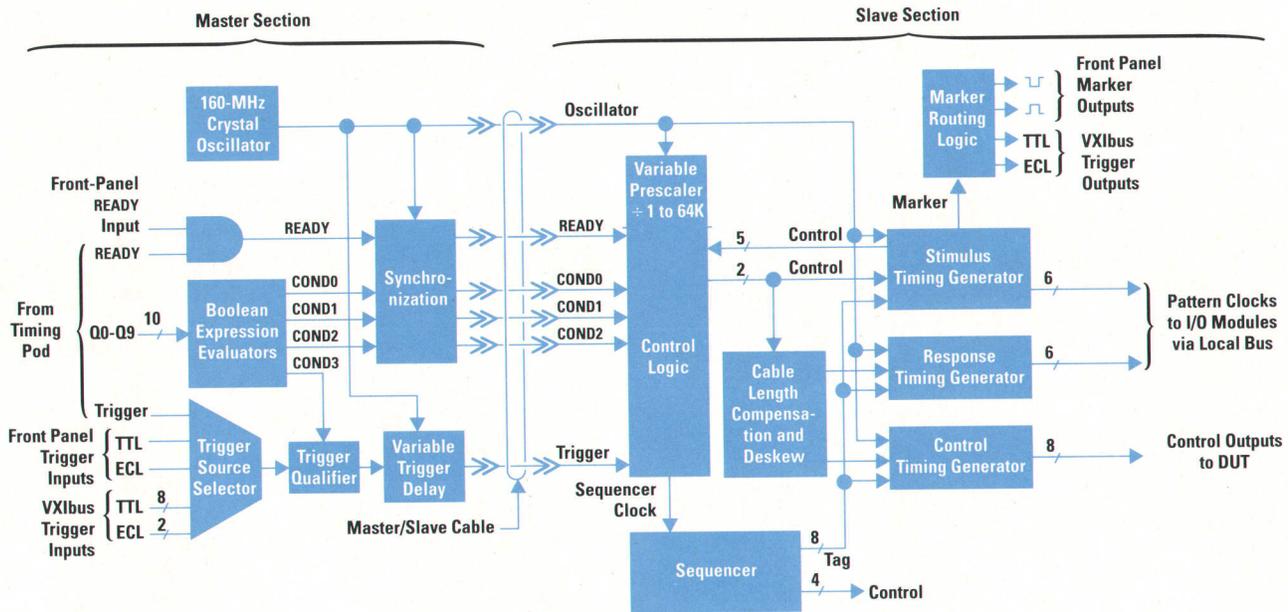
Master Section

Slave Section

160-MHz Crystal Oscillator

Oscillator

Front Panel Marker Outputs

Marker Routing Logic

TTL

ECL

VXIbus Trigger Outputs

Front-Panel READY Input

READY

READY

From Timing Pod

Q0-Q9

10

Boolean Expression Evaluators

COND0

COND1

COND2

COND3

Synchronization

READY

COND0

COND1

COND2

Variable Prescaler ÷ 1 to 64K

Control Logic

Marker

5

Control

2

Control

Stimulus Timing Generator

6

Pattern Clocks to I/O Modules via Local Bus

Response Timing Generator

6

Cable Length Compensation and Deskew

Trigger

Front Panel Trigger Inputs

TTL

ECL

Trigger Source Selector

Trigger Qualifier

Variable Trigger Delay

Trigger

Control Timing Generator

8

Control Outputs to DUT

VXIbus Trigger Inputs

TTL

8

ECL

2

Sequencer Clock

Master/Slave Cable

8

Tag

Sequencer

4

Control